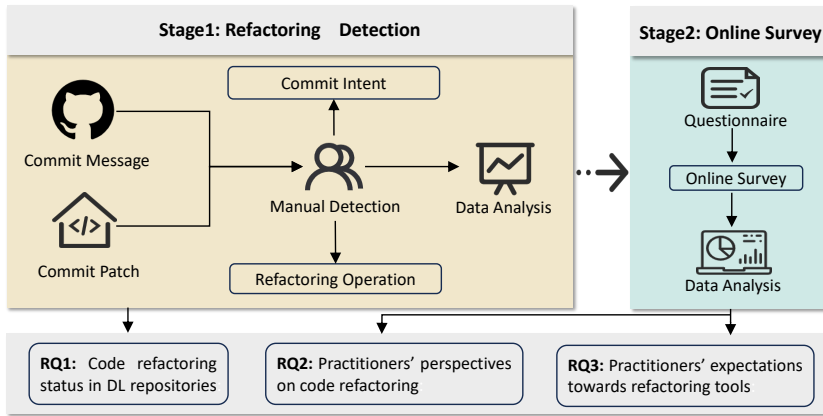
Stage1: Refactoring Detection

Commit Intent

Commit Message

Manual Detection

Data Analysis

Commit Patch

Refactoring Operation

Stage2: Online Survey

Questionnaire

Online Survey

Data Analysis

RQ1: Code refactoring status in DL repositories

RQ2: Practitioners' perspectives on code refactoring

RQ3: Practitioners' expectations towards refactoring tools